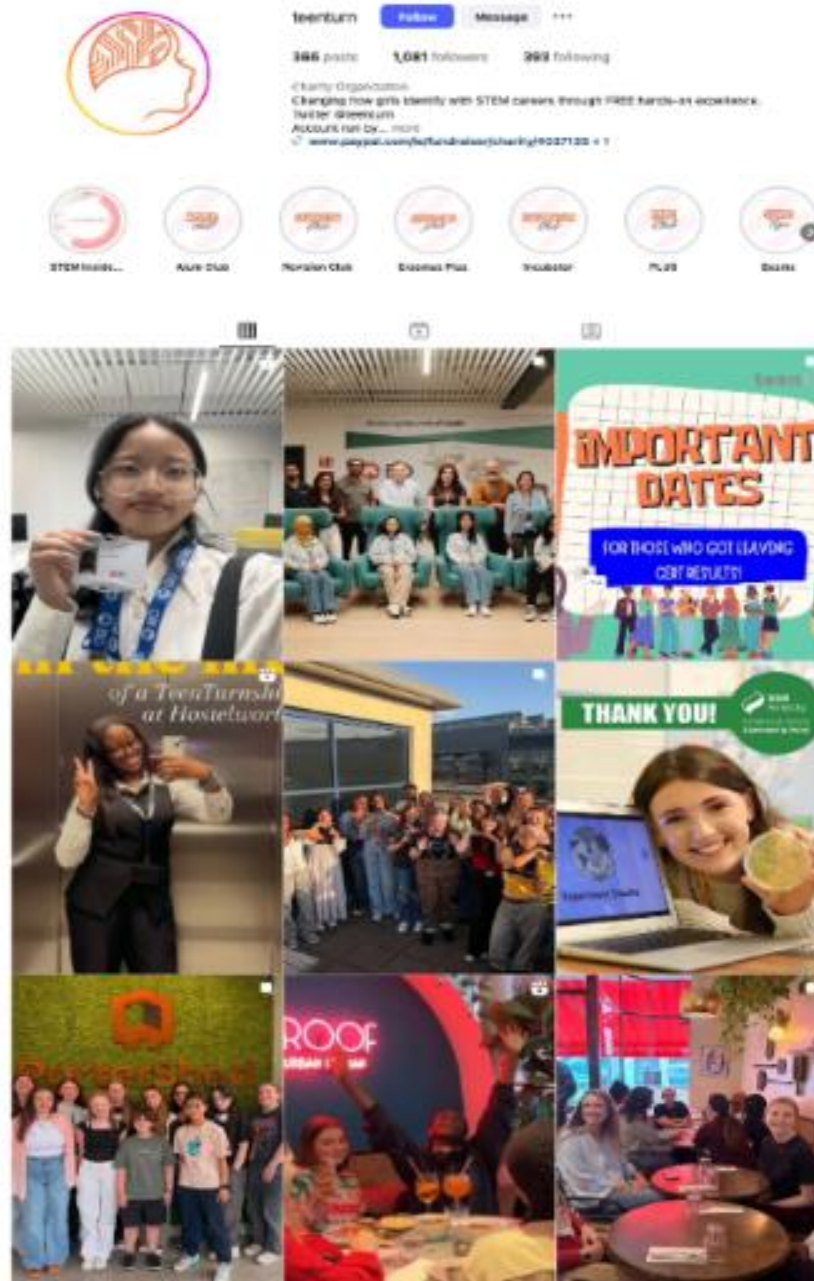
teenturn Follow Message ···

386 posts 1,081 followers 393 following

Charity Organization
Changing how girls identify with STEM careers through FREE hands-on experience.
Twitter @teenturn
Account run by... more
www.paypal.com/fundraiser/charity/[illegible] + 1

STEM Inside... Azure Club Noreplan Club Erasmus Plus Incubator PL23 Events

IMPORTANT DATES
FOR THOSE WHO GOT LEAVING CERT RESULTS!

of a TeenTurnshi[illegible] at Hostelwor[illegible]

THANK YOU!

ROOF